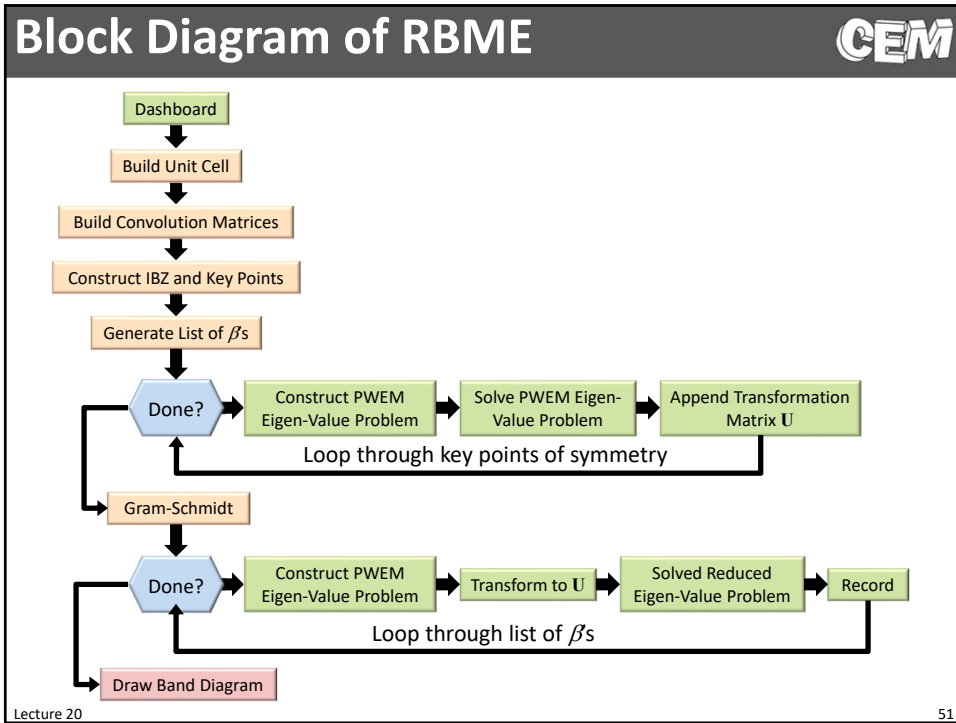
Block Diagram of RBME

CEM

Dashboard

Build Unit Cell

Build Convolution Matrices

Construct IBZ and Key Points

Generate List of $\beta$s

Done?

Construct PWEM Eigen-Value Problem

Solve PWEM Eigen-Value Problem

Append Transformation Matrix $\mathbf{U}$

Loop through key points of symmetry

Gram-Schmidt

Done?

Construct PWEM Eigen-Value Problem

Transform to $\mathbf{U}$

Solved Reduced Eigen-Value Problem

Record

Loop through list of $\beta$s

Draw Band Diagram

Lecture 20

51